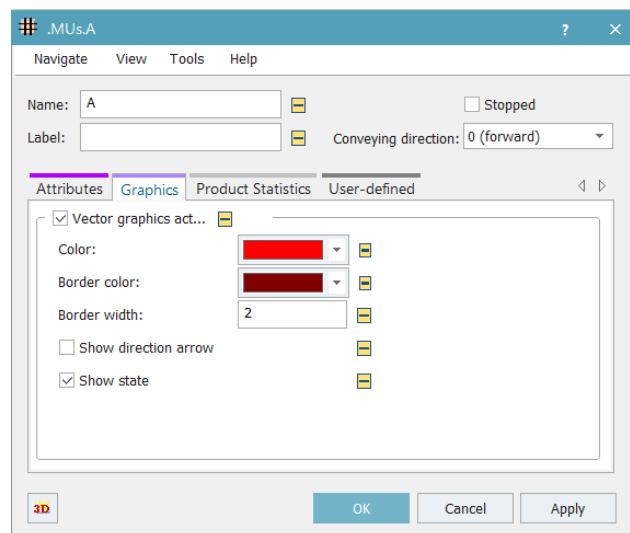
.MUs.A
?
Navigate View Tools Help
Name: A
Stopped
Label:
Conveying direction: 0 (forward)
Attributes Graphics Product Statistics User-defined
Vector graphics act...
Color:
Border color:
Border width: 2
Show direction arrow
Show state
3D
OK Cancel Apply